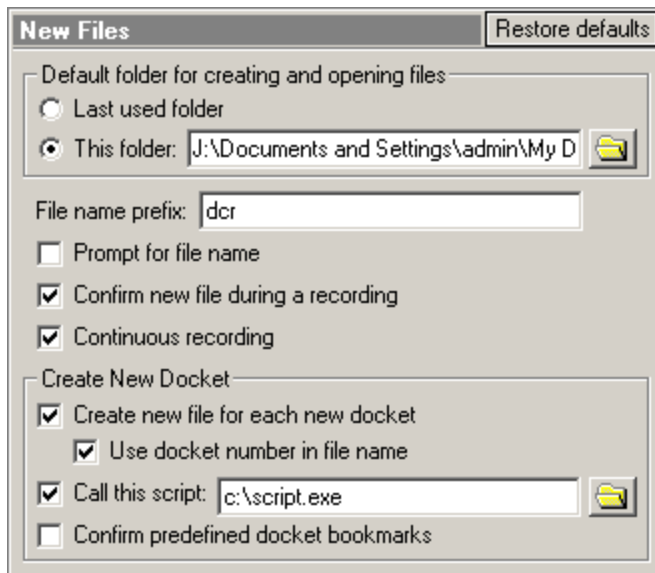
New Files

Restore defaults

Default folder for creating and opening files

Last used folder

This folder: J:\Documents and Settings\admin\My D

File name prefix: dcr

Prompt for file name

Confirm new file during a recording

Continuous recording

Create New Docket

Create new file for each new docket

Use docket number in file name

Call this script: c:\script.exe

Confirm predefined docket bookmarks